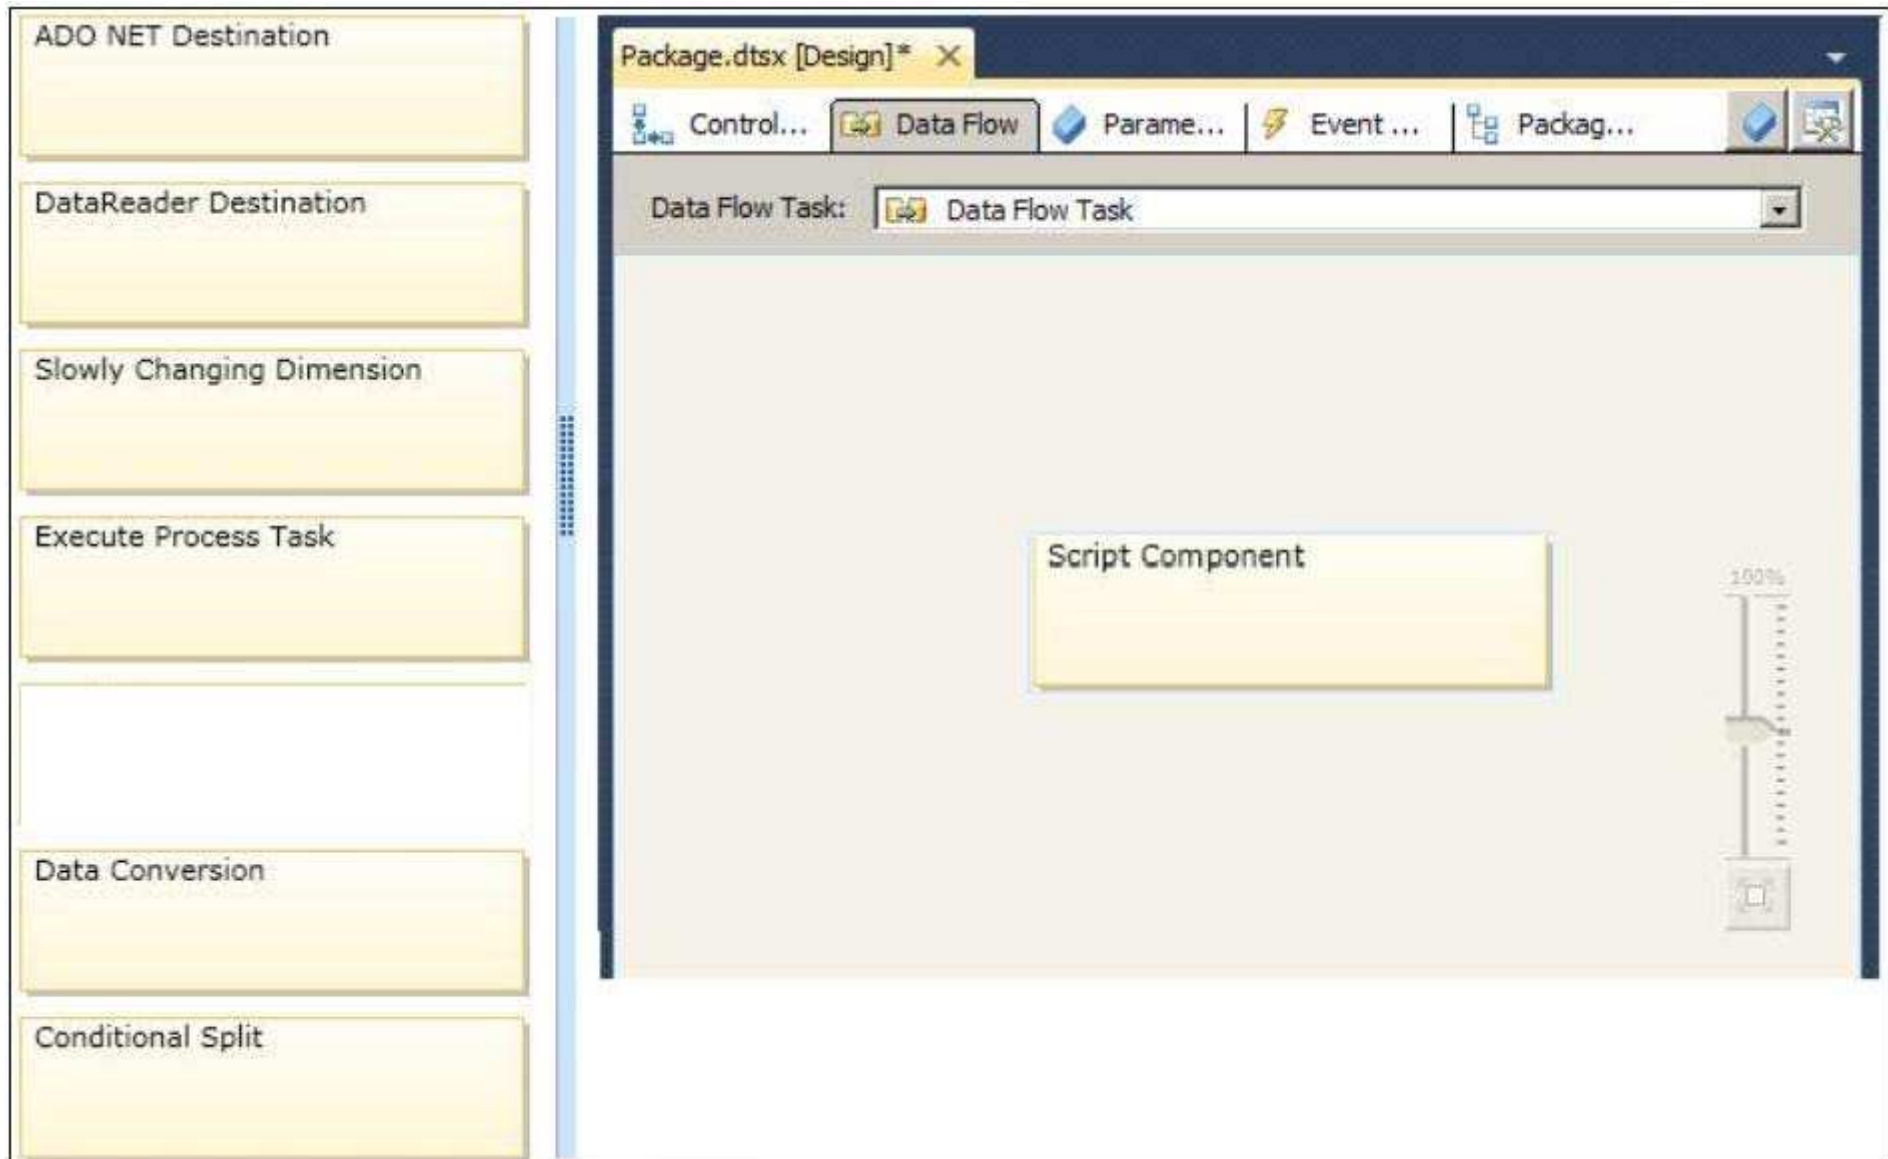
ADO NET Destination

DataReader Destination

Slowly Changing Dimension

Execute Process Task

Data Conversion

Conditional Split

Package.dtsx [Design]*

Control... Data Flow Parame... Event ... Packag...

Data Flow Task: Data Flow Task

Script Component

100%